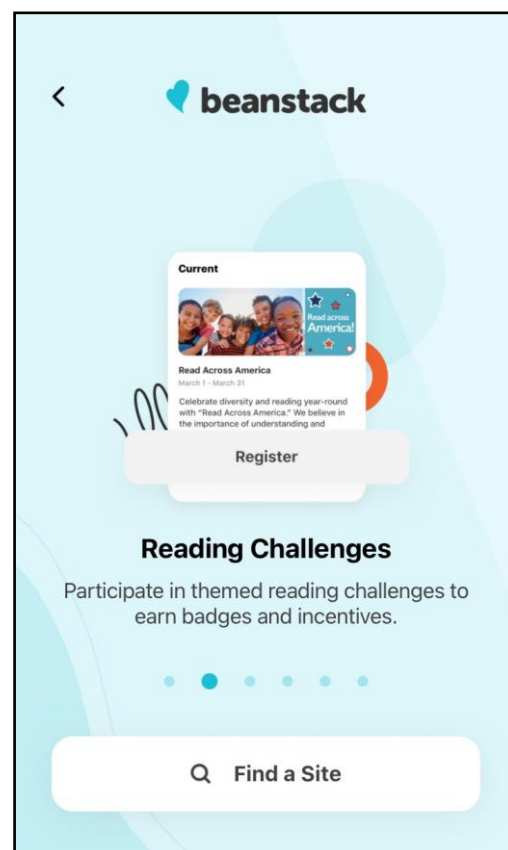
<

beanstack

Current

Read across America!

Read Across America
March 1 - March 31

Celebrate diversity and reading year-round with "Read Across America." We believe in the importance of understanding and

Register

Reading Challenges

Participate in themed reading challenges to earn badges and incentives.

Find a Site